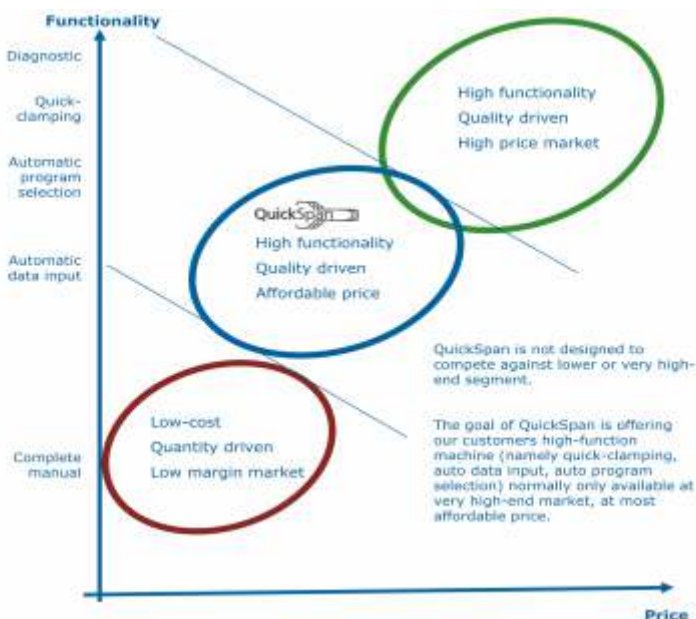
Functionality

Diagnostic

Quick-clamping

Automatic program selection

Automatic data input

Complete manual

High functionality
Quality driven
High price market

QuickSpan
High functionality
Quality driven
Affordable price

Low-cost
Quantity driven
Low margin market

QuickSpan is not designed to compete against lower or very high-end segment.

The goal of QuickSpan is offering our customers high-function machine (namely quick-clamping, auto data input, auto program selection) normally only available at very high-end market, at most affordable price.

Price